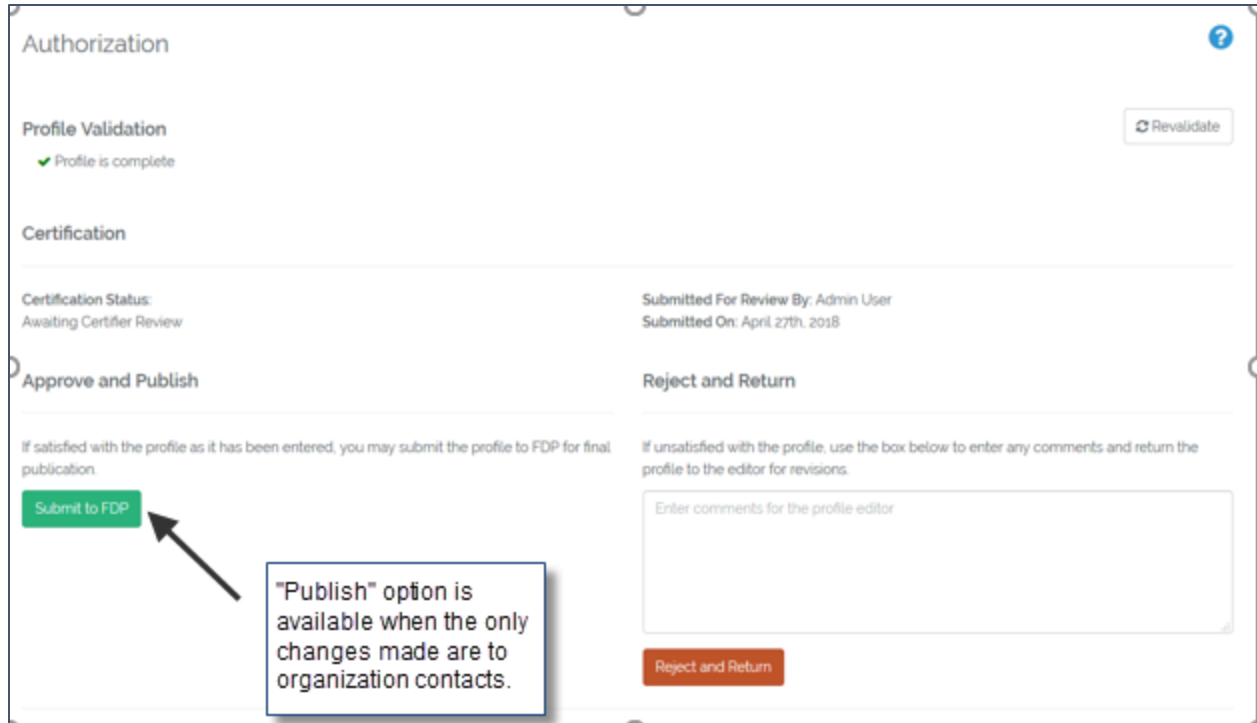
Authorization

?

Profile Validation

Revalidate

✔ Profile is complete

Certification

Certification Status:
Awaiting Certifier Review

Submitted For Review By: Admin User
Submitted On: April 27th, 2018

Approve and Publish

If satisfied with the profile as it has been entered, you may submit the profile to FDP for final publication.

Submit to FDP

"Publish" option is available when the only changes made are to organization contacts.

Reject and Return

If unsatisfied with the profile, use the box below to enter any comments and return the profile to the editor for revisions.

Enter comments for the profile editor

Reject and Return